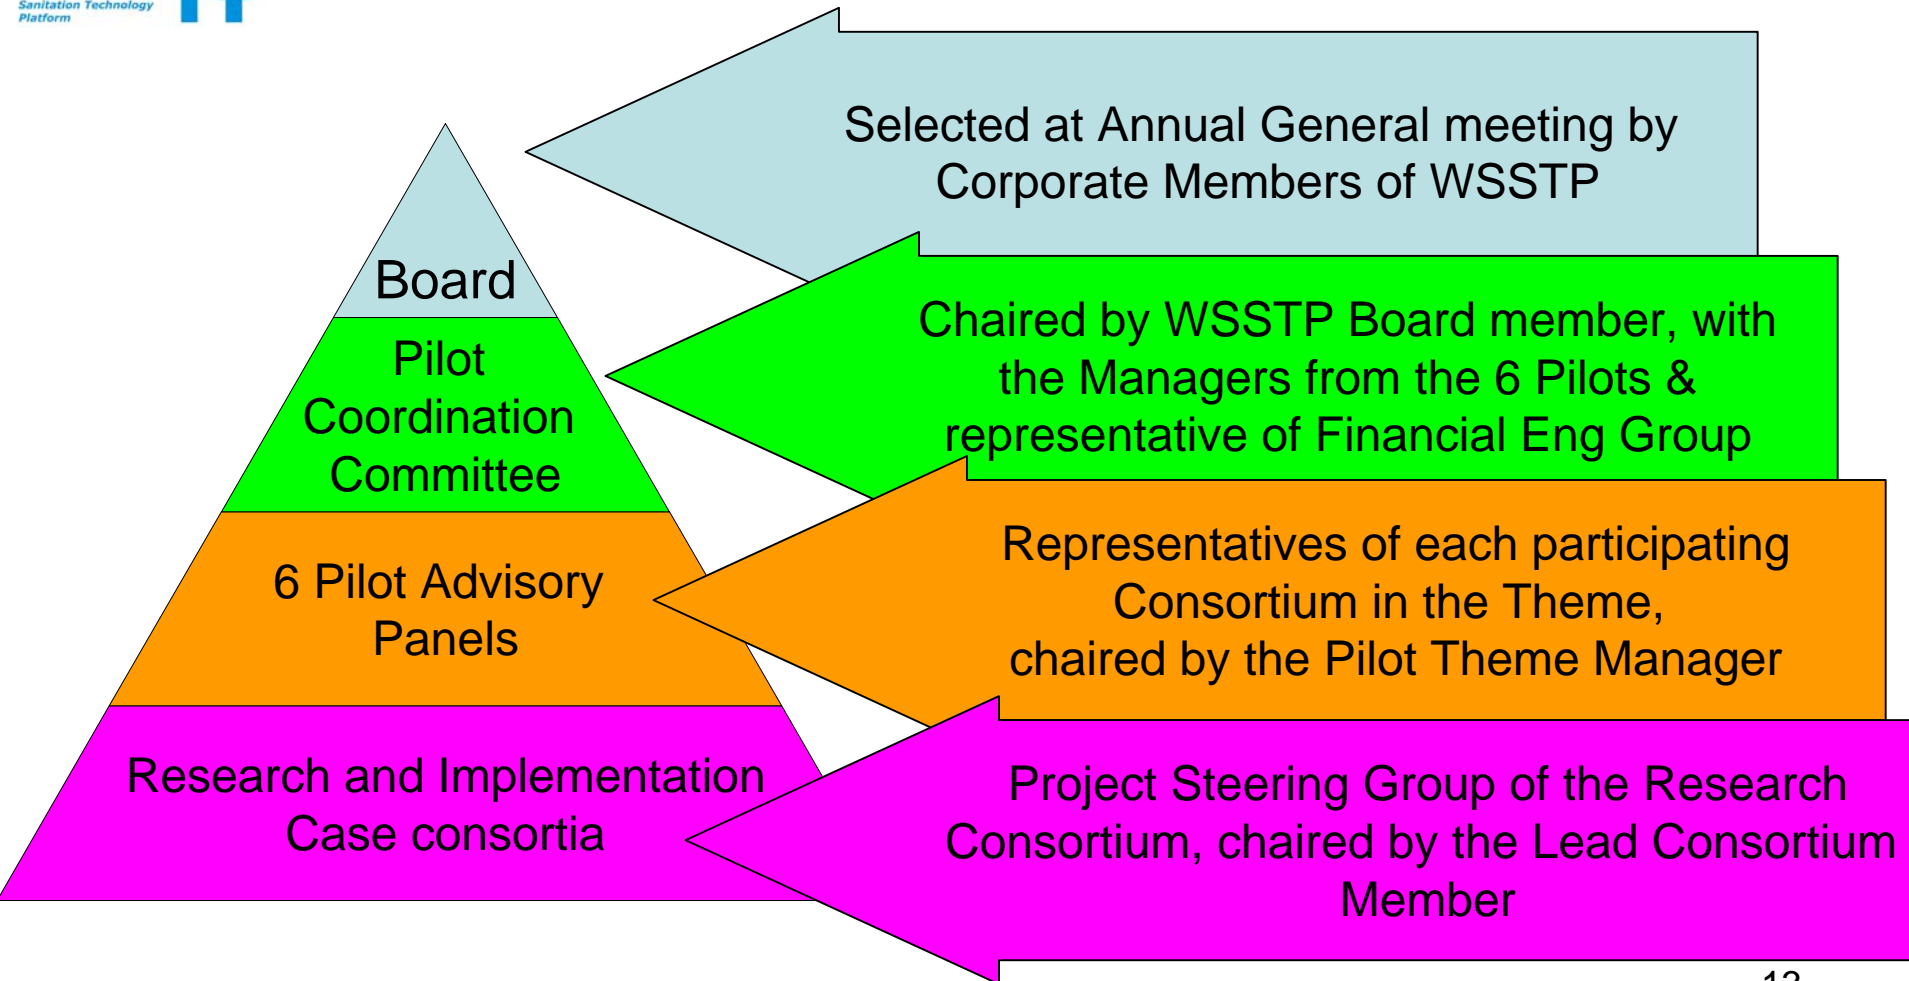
Sanitation Technology Platform

Board

Pilot Coordination Committee

6 Pilot Advisory Panels

Research and Implementation Case consortia

Selected at Annual General meeting by Corporate Members of WSSTP

Chaired by WSSTP Board member, with the Managers from the 6 Pilots & representative of Financial Eng Group

Representatives of each participating Consortium in the Theme, chaired by the Pilot Theme Manager

Project Steering Group of the Research Consortium, chaired by the Lead Consortium Member

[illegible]